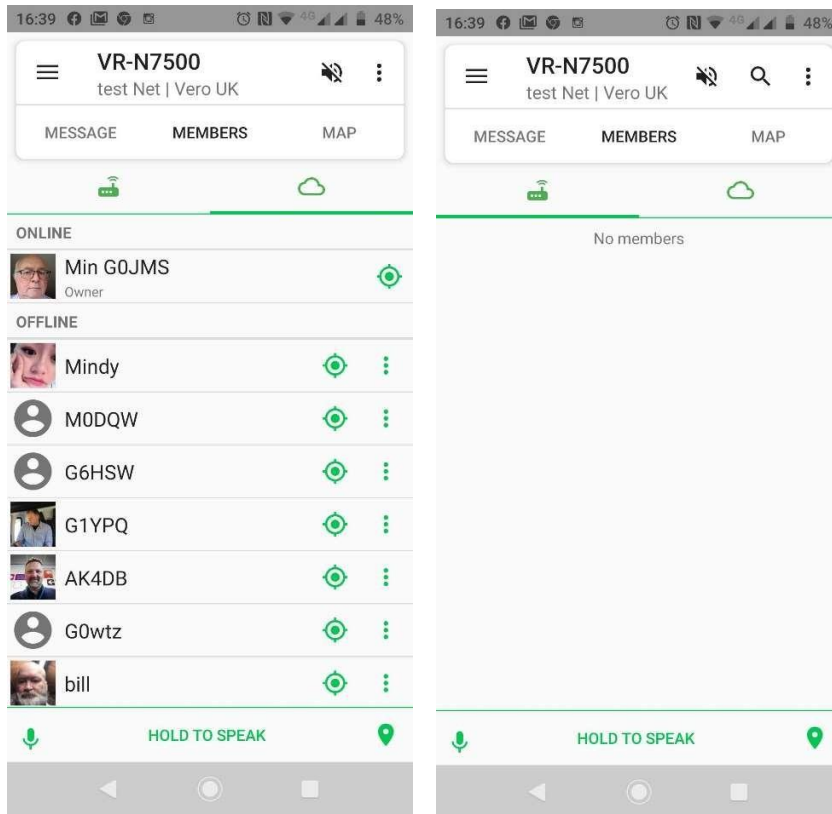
16:39 48%

VR-N7500
test Net | Vero UK

MESSAGE MEMBERS MAP

ONLINE

Min G0JMS
Owner

OFFLINE

Mindy

M0DQW

G6HSW

G1YPQ

AK4DB

G0wtz

bill

HOLD TO SPEAK

16:39 48%

VR-N7500
test Net | Vero UK

MESSAGE MEMBERS MAP

No members

HOLD TO SPEAK